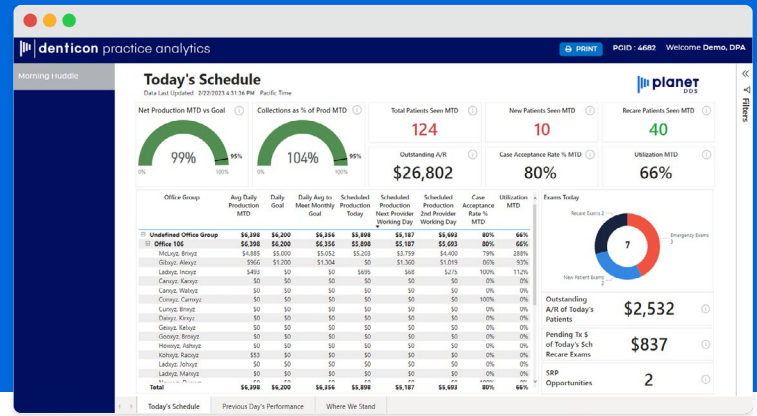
denticon practice analytics

PRINT PGID : 4682 Welcome Demo, DPA

Morning Huddle

Today's Schedule
Data Last Updated: 2/22/2023 4:31:36 PM Pacific Time

planet DDS

Filters

Net Production MTD vs Goal
99%
95%
0% 100%

Collections as % of Prod MTD
104%
95%
0% 100%

Total Patients Seen MTD
124

New Patients Seen MTD
10

Recare Patients Seen MTD
40

Outstanding A/R
$26,802

Case Acceptance Rate % MTD
80%

Utilization MTD
66%

| Office Group | Avg Daily Production MTD | Daily Goal | Daily Avg to Meet Monthly Goal | Scheduled Production Today | Scheduled Production Next Provider Working Day | Scheduled Production 2nd Provider Working Day | Case Acceptance Rate % MTD | Utilization MTD |
|---|---|---|---|---|---|---|---|---|
| Undefined Office Group | $6,398 | $6,200 | $6,356 | $5,898 | $5,187 | $5,693 | 80% | 66% |
| Office 106 | $6,398 | $6,200 | $6,356 | $5,898 | $5,187 | $5,693 | 80% | 66% |
| Mcuxyz, Brixyz | $4,885 | $5,000 | $5,052 | $5,203 | $3,759 | $4,760 | 79% | 288% |
| Gibxyz, Alexyz | $966 | $1,200 | $1,304 | $0 | $1,360 | $1,260 | 64% | 81% |
| Ladxyz, Inoxyz | $493 | $0 | $0 | $695 | $68 | $275 | 100% | 112% |
| Carxyz, Karxyz | $0 | $0 | $0 | $0 | $0 | $0 | 80% | 0% |
| Carxyz, Walxyz | $0 | $0 | $0 | $0 | $0 | $0 | 0% | 0% |
| Corxyz, Carxyz | $0 | $0 | $0 | $0 | $0 | $0 | 100% | 0% |
| Curxyz, Brixyz | $0 | $0 | $0 | $0 | $0 | $0 | 0% | 0% |
| Daixyz, Kirxyz | $0 | $0 | $0 | $0 | $0 | $0 | 0% | 0% |
| Geixyz, Kelxyz | $0 | $0 | $0 | $0 | $0 | $0 | 0% | 0% |
| Goexyz, Broxyz | $0 | $0 | $0 | $0 | $0 | $0 | 0% | 0% |
| Howxyz, Ashxyz | $0 | $0 | $0 | $0 | $0 | $0 | 0% | 0% |
| Kohxyz, Kazxyz | $53 | $0 | $0 | $0 | $0 | $0 | 0% | 0% |
| Ladxyz, Jofxyz | $0 | $0 | $0 | $0 | $0 | $0 | 0% | 0% |
| Ladxyz, Kelxyz | $0 | $0 | $0 | $0 | $0 | $0 | 0% | 0% |
| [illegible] | | | | | | | | |
| Total | $6,398 | $6,200 | $6,356 | $5,898 | $5,187 | $5,693 | 80% | 66% |

Exams Today
Recare Exams 2
7
Emergency Exams 3
New Patient Exams 2

Outstanding A/R of Today's Patients
$2,532

Pending Tx $ of Today's Sch Recare Exams
$837

SRP Opportunities
2

Today's Schedule | Previous Day's Performance | Where We Stand